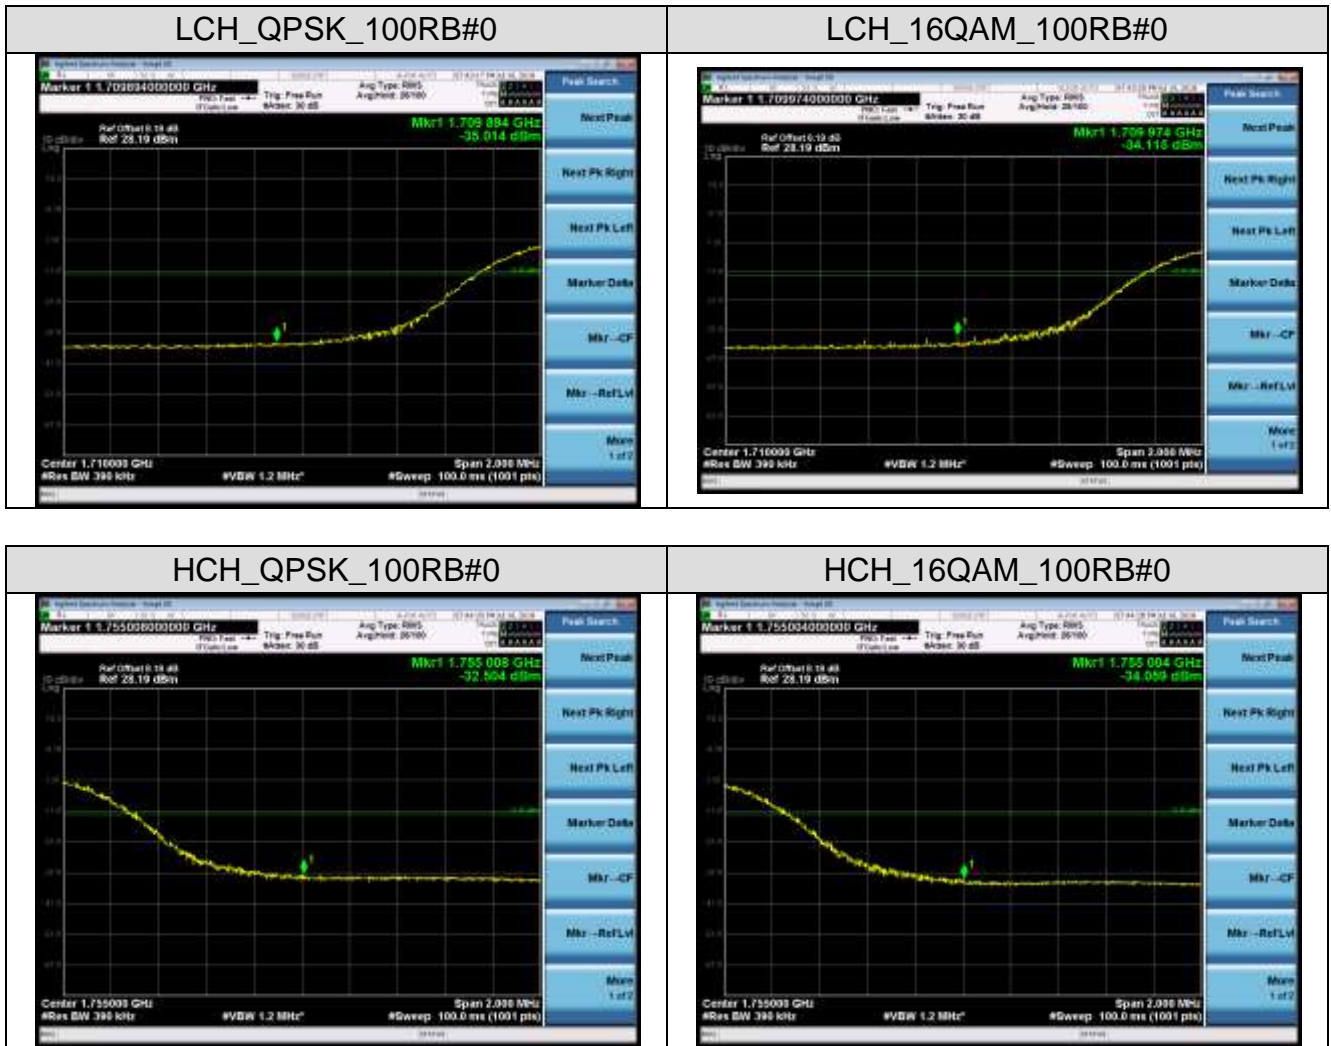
| LCH_QPSK_100RB#0 | LCH_16QAM_100RB#0 |
|---|---|
| Marker 1 1.709894000000 GHz<br>Trig: Free Run<br>#Atten: 30 dB<br>Avg Type: RMS<br>Avg\|Hold: 20/100<br>Ref Offset 8.19 dB<br>Ref 28.19 dBm<br>Mkr1 1.709 894 GHz<br>-35.014 dBm<br>Center 1.710000 GHz<br>#Res BW 390 kHz<br>#VBW 1.2 MHz<br>Span 2.000 MHz<br>#Sweep 100.0 ms (1001 pts)<br>Peak Search<br>Next Peak<br>Next Pk Right<br>Next Pk Left<br>Marker Delta<br>Mkr→CF<br>Mkr→RefLvl<br>More<br>1 of 2 | Marker 1 1.709974000000 GHz<br>Trig: Free Run<br>#Atten: 30 dB<br>Avg Type: RMS<br>Avg\|Hold: 20/100<br>Ref Offset 8.19 dB<br>Ref 28.19 dBm<br>Mkr1 1.709 974 GHz<br>-34.115 dBm<br>Center 1.710000 GHz<br>#Res BW 390 kHz<br>#VBW 1.2 MHz<br>Span 2.000 MHz<br>#Sweep 100.0 ms (1001 pts)<br>Peak Search<br>Next Peak<br>Next Pk Right<br>Next Pk Left<br>Marker Delta<br>Mkr→CF<br>Mkr→RefLvl<br>More<br>1 of 2 |

| HCH_QPSK_100RB#0 | HCH_16QAM_100RB#0 |
|---|---|
| Marker 1 1.755008000000 GHz<br>Trig: Free Run<br>#Atten: 30 dB<br>Avg Type: RMS<br>Avg\|Hold: 20/100<br>Ref Offset 8.19 dB<br>Ref 28.19 dBm<br>Mkr1 1.755 008 GHz<br>-32.504 dBm<br>Center 1.755000 GHz<br>#Res BW 390 kHz<br>#VBW 1.2 MHz<br>Span 2.000 MHz<br>#Sweep 100.0 ms (1001 pts)<br>Peak Search<br>Next Peak<br>Next Pk Right<br>Next Pk Left<br>Marker Delta<br>Mkr→CF<br>Mkr→RefLvl<br>More<br>1 of 2 | Marker 1 1.755004000000 GHz<br>Trig: Free Run<br>#Atten: 30 dB<br>Avg Type: RMS<br>Avg\|Hold: 20/100<br>Ref Offset 8.19 dB<br>Ref 28.19 dBm<br>Mkr1 1.755 004 GHz<br>-34.059 dBm<br>Center 1.755000 GHz<br>#Res BW 390 kHz<br>#VBW 1.2 MHz<br>Span 2.000 MHz<br>#Sweep 100.0 ms (1001 pts)<br>Peak Search<br>Next Peak<br>Next Pk Right<br>Next Pk Left<br>Marker Delta<br>Mkr→CF<br>Mkr→RefLvl<br>More<br>1 of 2 |